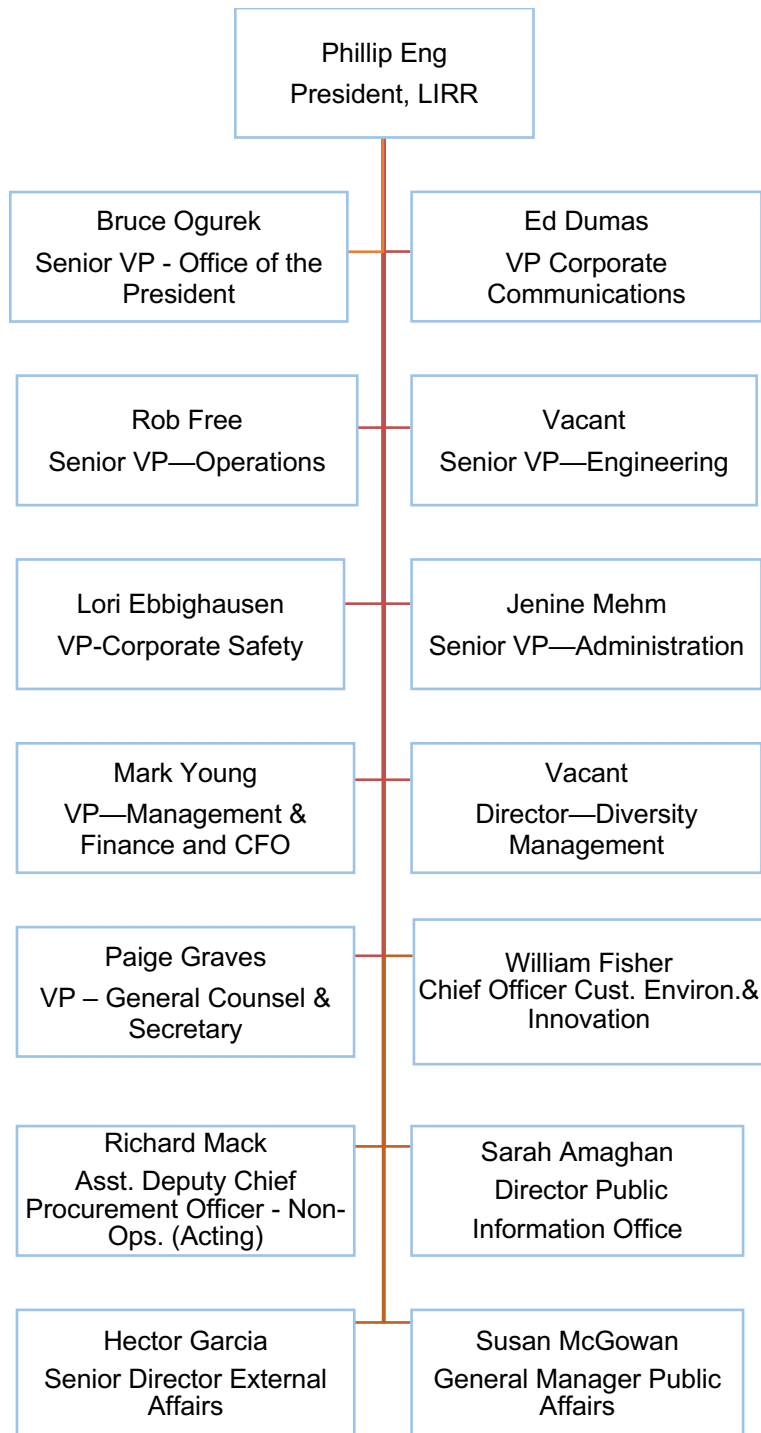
Phillip Eng
President, LIRR

Bruce Ogurek
Senior VP - Office of the President

Ed Dumas
VP Corporate Communications

Rob Free
Senior VP—Operations

Vacant
Senior VP—Engineering

Lori Ebbighausen
VP-Corporate Safety

Jenine Mehm
Senior VP—Administration

Mark Young
VP—Management & Finance and CFO

Vacant
Director—Diversity Management

Paige Graves
VP – General Counsel & Secretary

William Fisher
Chief Officer Cust. Environ.& Innovation

Richard Mack
Asst. Deputy Chief Procurement Officer - Non-Ops. (Acting)

Sarah Amaghan
Director Public Information Office

Hector Garcia
Senior Director External Affairs

Susan McGowan
General Manager Public Affairs